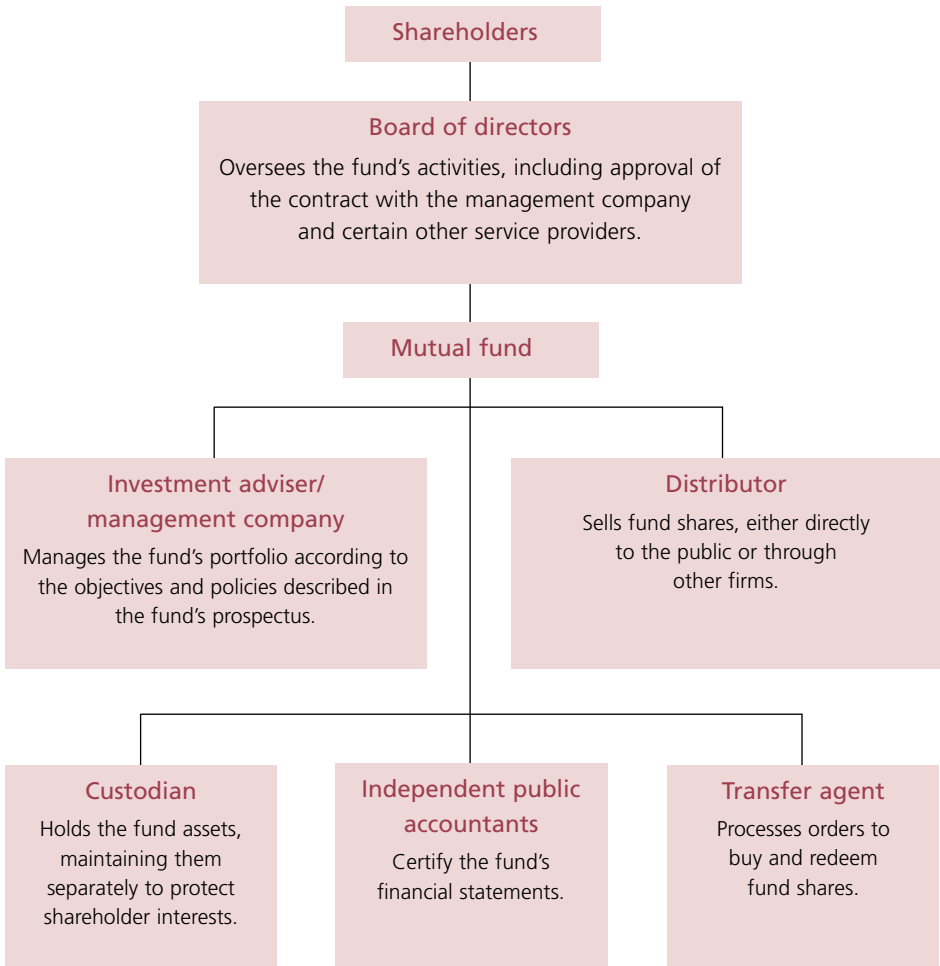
Shareholders

Board of directors

Oversees the fund’s activities, including approval of the contract with the management company and certain other service providers.

Mutual fund

Investment adviser/ management company

Manages the fund’s portfolio according to the objectives and policies described in the fund’s prospectus.

Distributor

Sells fund shares, either directly to the public or through other firms.

Custodian

Holds the fund assets, maintaining them separately to protect shareholder interests.

Independent public accountants

Certify the fund’s financial statements.

Transfer agent

Processes orders to buy and redeem fund shares.